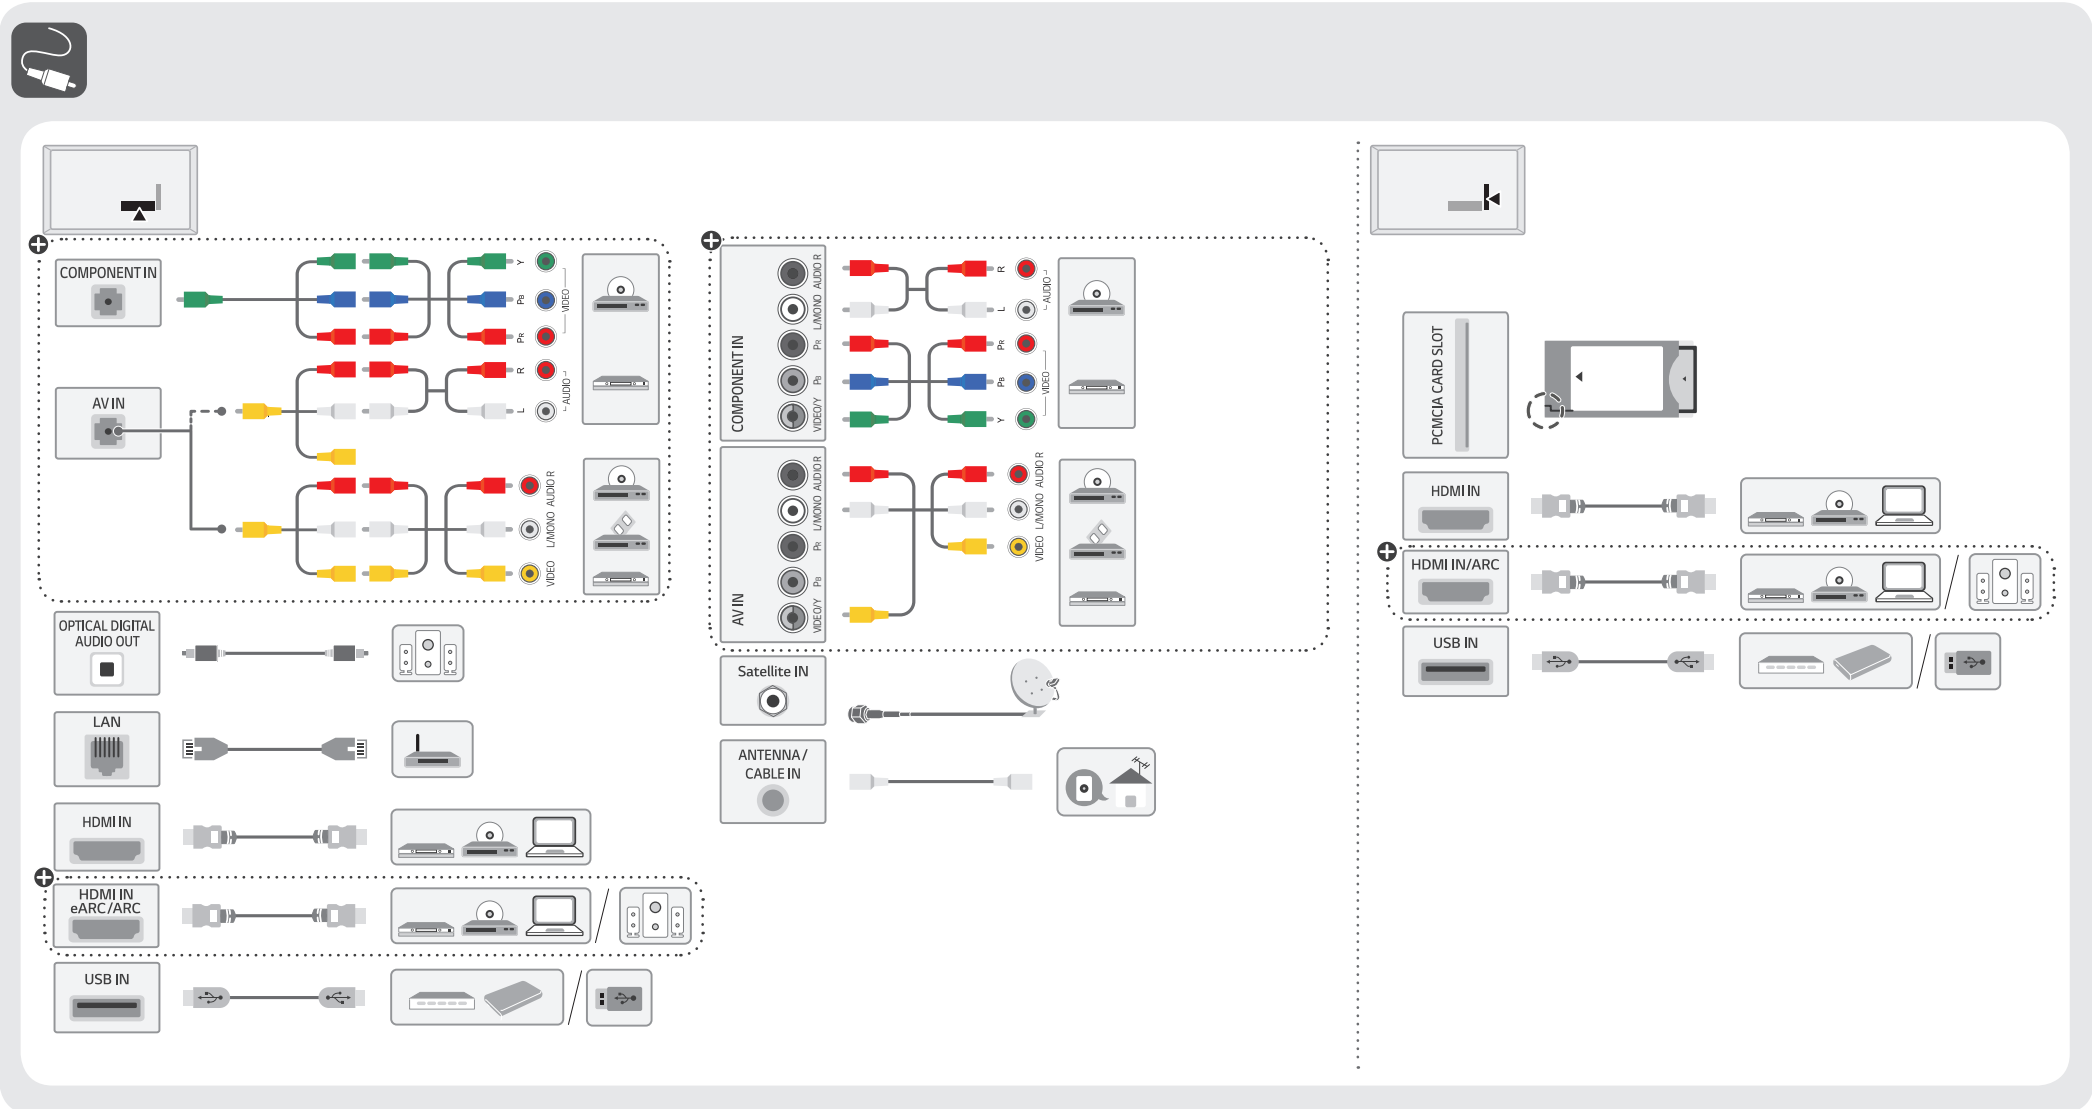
COMPONENT IN
Y
PB
PR
VIDEO
R
L
AUDIO
AV IN
AUDIO R
L/MONO
VIDEO
OPTICAL DIGITAL AUDIO OUT
LAN
HDMI IN
HDMI IN eARC/ARC
USB IN

COMPONENT IN
AUDIO R
L/MONO
PR
PB
VIDEO/Y
R
L
AUDIO
PR
PB
Y
VIDEO
AV IN
AUDIO R
L/MONO
PR
PB
VIDEO/Y
AUDIO R
L/MONO
VIDEO
Satellite IN
ANTENNA / CABLE IN

PCMCIA CARD SLOT
HDMI IN
HDMI IN/ARC
USB IN